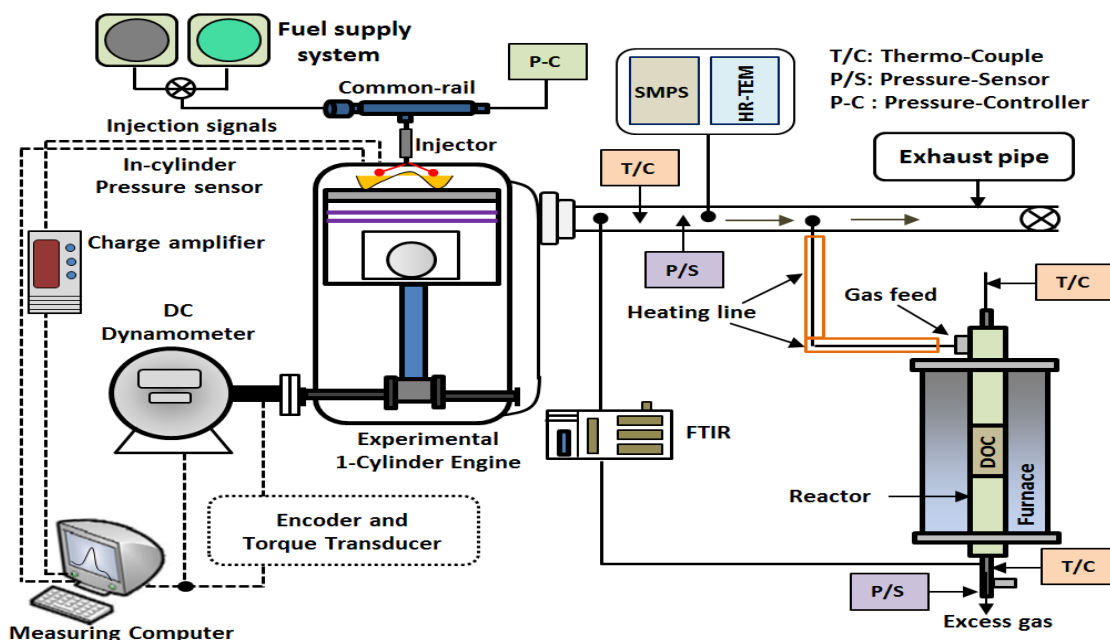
Fuel supply system

P-C

SMPS

HR-TEM

T/C: Thermo-Couple
P/S: Pressure-Sensor
P-C : Pressure-Controller

Common-rail

Injection signals

Injector

In-cylinder Pressure sensor

T/C

Exhaust pipe

Charge amplifier

P/S

T/C

Gas feed

Heating line

DC Dynamometer

FTIR

Experimental 1-Cylinder Engine

DOC

Furnace

Reactor

Encoder and Torque Transducer

T/C

P/S

Excess gas

Measuring Computer